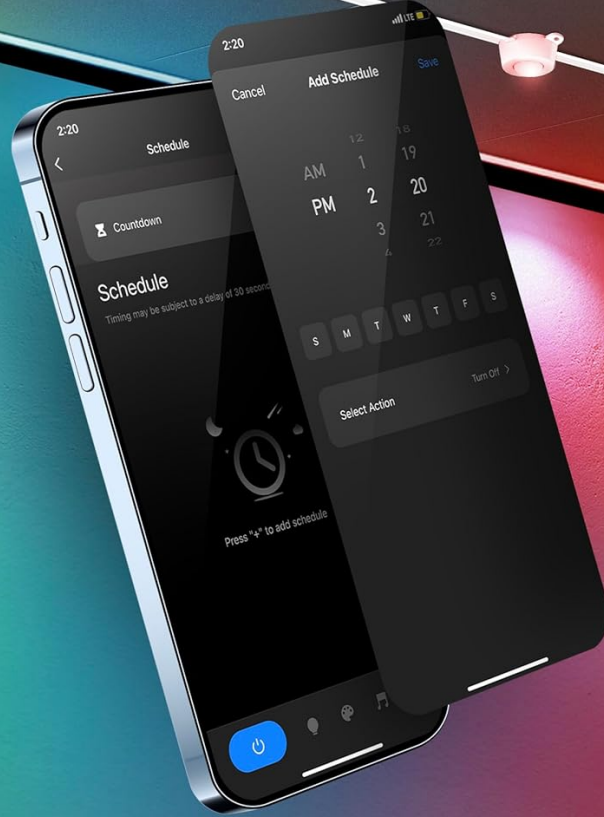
2:20

Schedule

Countdown

Schedule

Timing may be subject to a delay of 30 second

Press "+" to add schedule

2:20
LTE

Cancel
Add Schedule
Save

12
18
AM
1
19
PM
2
20
3
21
4
22

S
M
T
W
T
F
S

Select Action
Turn Off